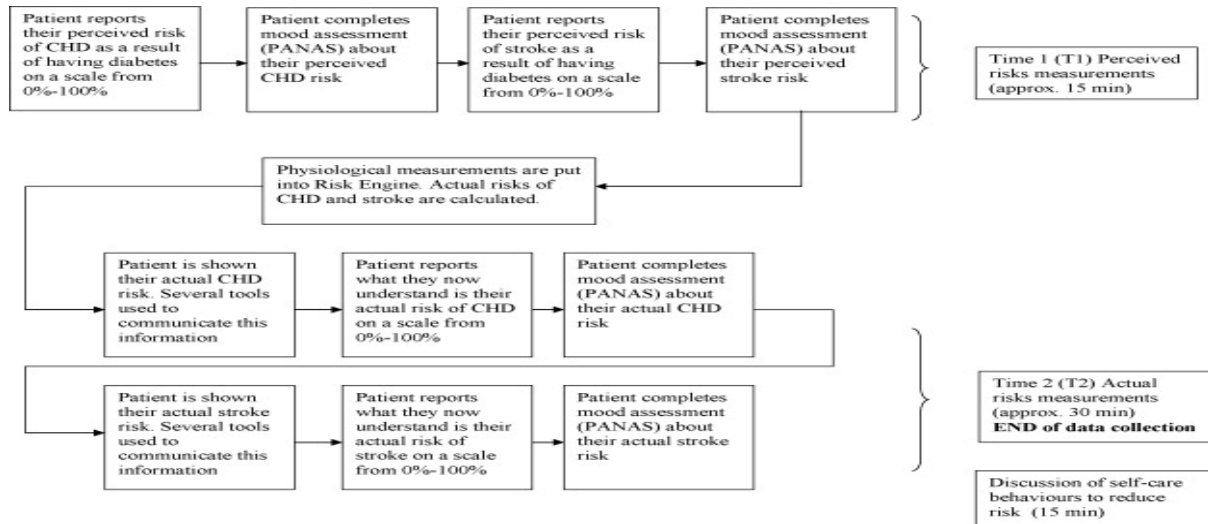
Patient reports their perceived risk of CHD as a result of having diabetes on a scale from 0%-100%

Patient completes mood assessment (PANAS) about their perceived CHD risk

Patient reports their perceived risk of stroke as a result of having diabetes on a scale from 0%-100%

Patient completes mood assessment (PANAS) about their perceived stroke risk

Time 1 (T1) Perceived risks measurements (approx. 15 min)

Physiological measurements are put into Risk Engine. Actual risks of CHD and stroke are calculated.

Patient is shown their actual CHD risk. Several tools used to communicate this information

Patient reports what they now understand is their actual risk of CHD on a scale from 0%-100%

Patient completes mood assessment (PANAS) about their actual CHD risk

Patient is shown their actual stroke risk. Several tools used to communicate this information

Patient reports what they now understand is their actual risk of stroke on a scale from 0%-100%

Patient completes mood assessment (PANAS) about their actual stroke risk

Time 2 (T2) Actual risks measurements (approx. 30 min)
**END of data collection**

Discussion of self-care behaviours to reduce risk (15 min)